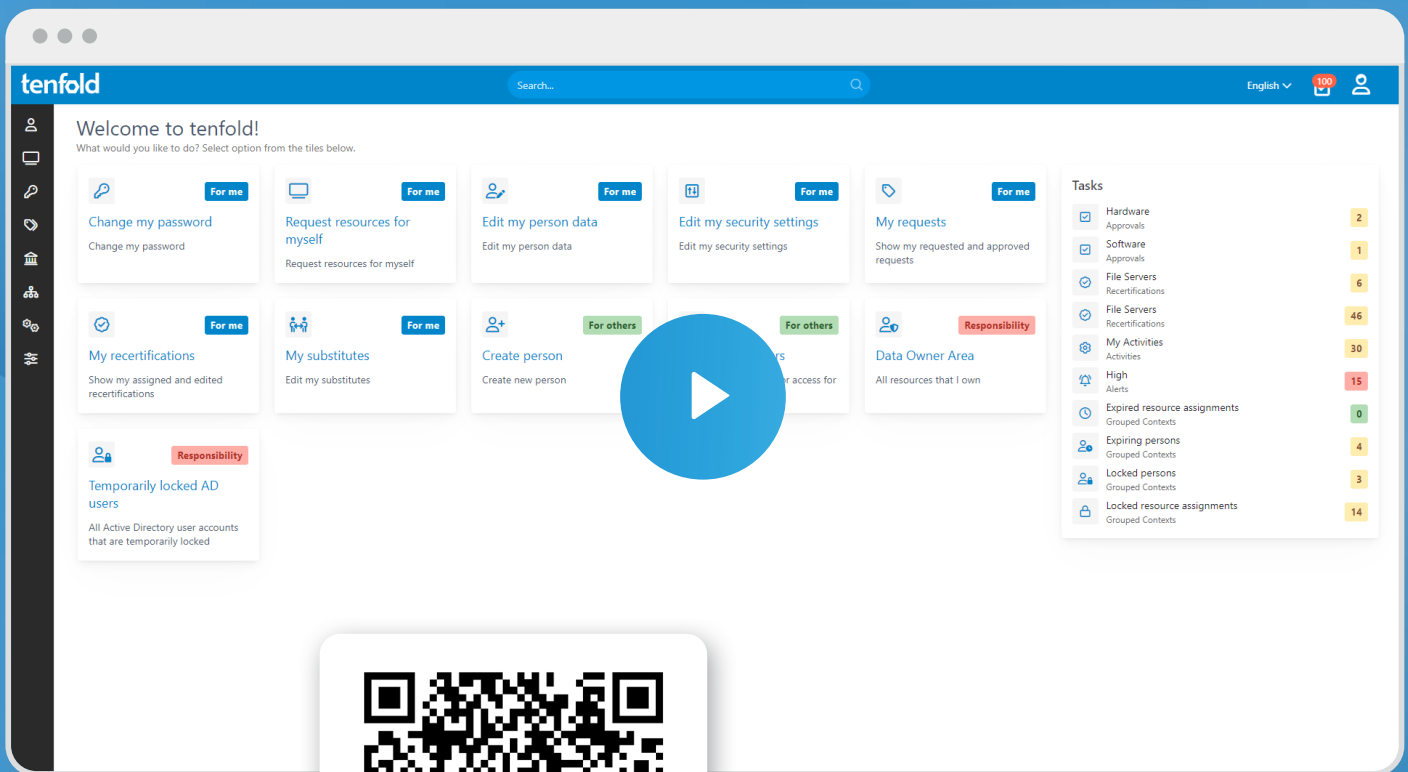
tenfold

Search...

English

100

Welcome to tenfold!
What would you like to do? Select option from the tiles below.

For me
Change my password
Change my password

For me
Request resources for myself
Request resources for myself

For me
Edit my person data
Edit my person data

For me
Edit my security settings
Edit my security settings

For me
My requests
Show my requested and approved requests

For me
My recertifications
Show my assigned and edited recertifications

For me
My substitutes
Edit my substitutes

For others
Create person
Create new person

For others
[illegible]rs
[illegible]r access for

Responsibility
Data Owner Area
All resources that I own

Responsibility
Temporarily locked AD users
All Active Directory user accounts that are temporarily locked

Tasks
Hardware
Approvals
2
Software
Approvals
1
File Servers
Recertifications
6
File Servers
Recertifications
46
My Activities
Activities
30
High
Alerts
15
Expired resource assignments
Grouped Contexts
0
Expiring persons
Grouped Contexts
4
Locked persons
Grouped Contexts
3
Locked resource assignments
Grouped Contexts
14